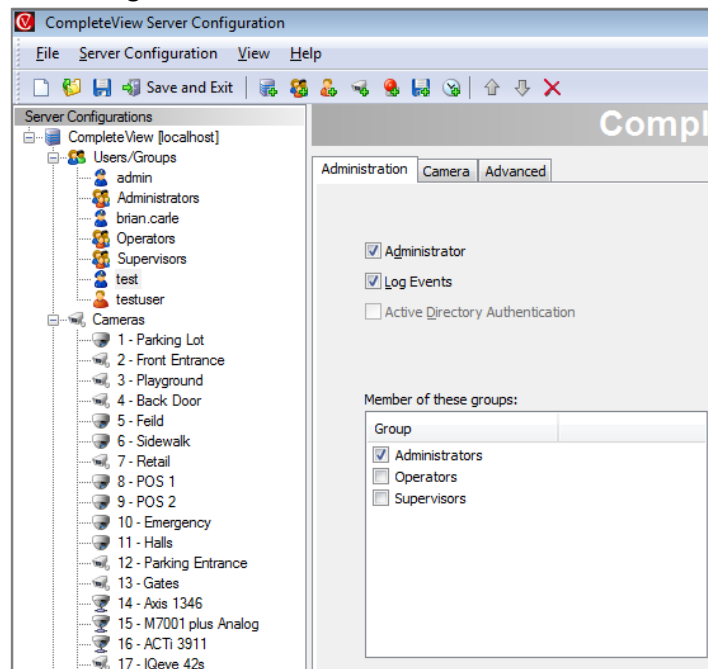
CompleteView Server Configuration

File Server Configuration View Help

Save and Exit

Server Configurations

CompleteView [localhost]
Users/Groups
admin
Administrators
brian.carle
Operators
Supervisors
test
testuser
Cameras
1 - Parking Lot
2 - Front Entrance
3 - Playground
4 - Back Door
5 - Feild
6 - Sidewalk
7 - Retail
8 - POS 1
9 - POS 2
10 - Emergency
11 - Halls
12 - Parking Entrance
13 - Gates
14 - Axis 1346
15 - M7001 plus Analog
16 - ACTi 3911
17 - IQeye 42s

Compl

Administration | Camera | Advanced

Administrator
Log Events
Active Directory Authentication

Member of these groups:

| Group |
|---|
| Administrators |
| Operators |
| Supervisors |